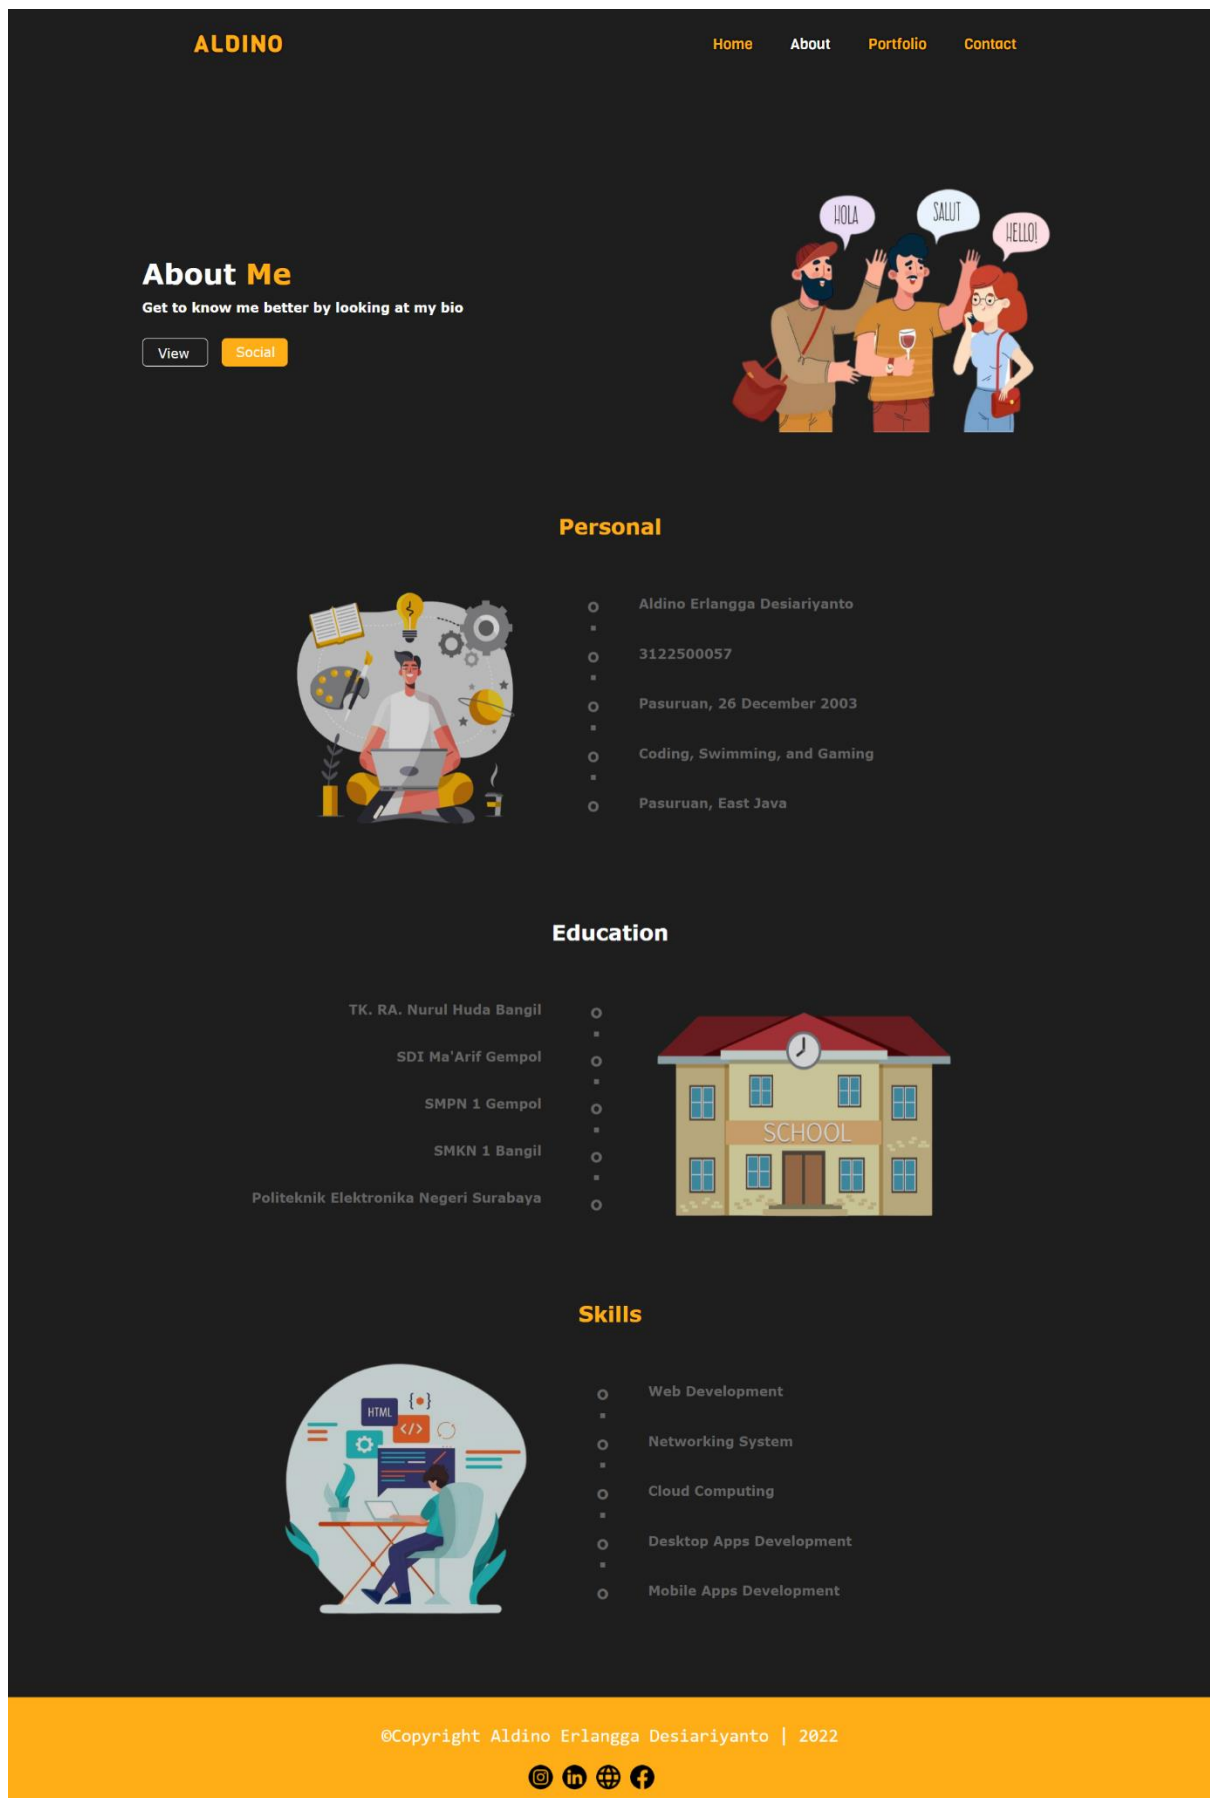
ALDINO

Home About Portfolio Contact

HOLA SALUT HELLO!

About Me

Get to know me better by looking at my bio

View Social

Personal

Aldino Erlangga Desiariyanto

3122500057

Pasuruan, 26 December 2003

Coding, Swimming, and Gaming

Pasuruan, East Java

Education

TK. RA. Nurul Huda Bangil

SDI Ma'Arif Gempol

SMPN 1 Gempol

SMKN 1 Bangil

Politeknik Elektronika Negeri Surabaya

SCHOOL

Skills

HTML {•} </>

Web Development

Networking System

Cloud Computing

Desktop Apps Development

Mobile Apps Development

©Copyright Aldino Erlangga Desiariyanto | 2022